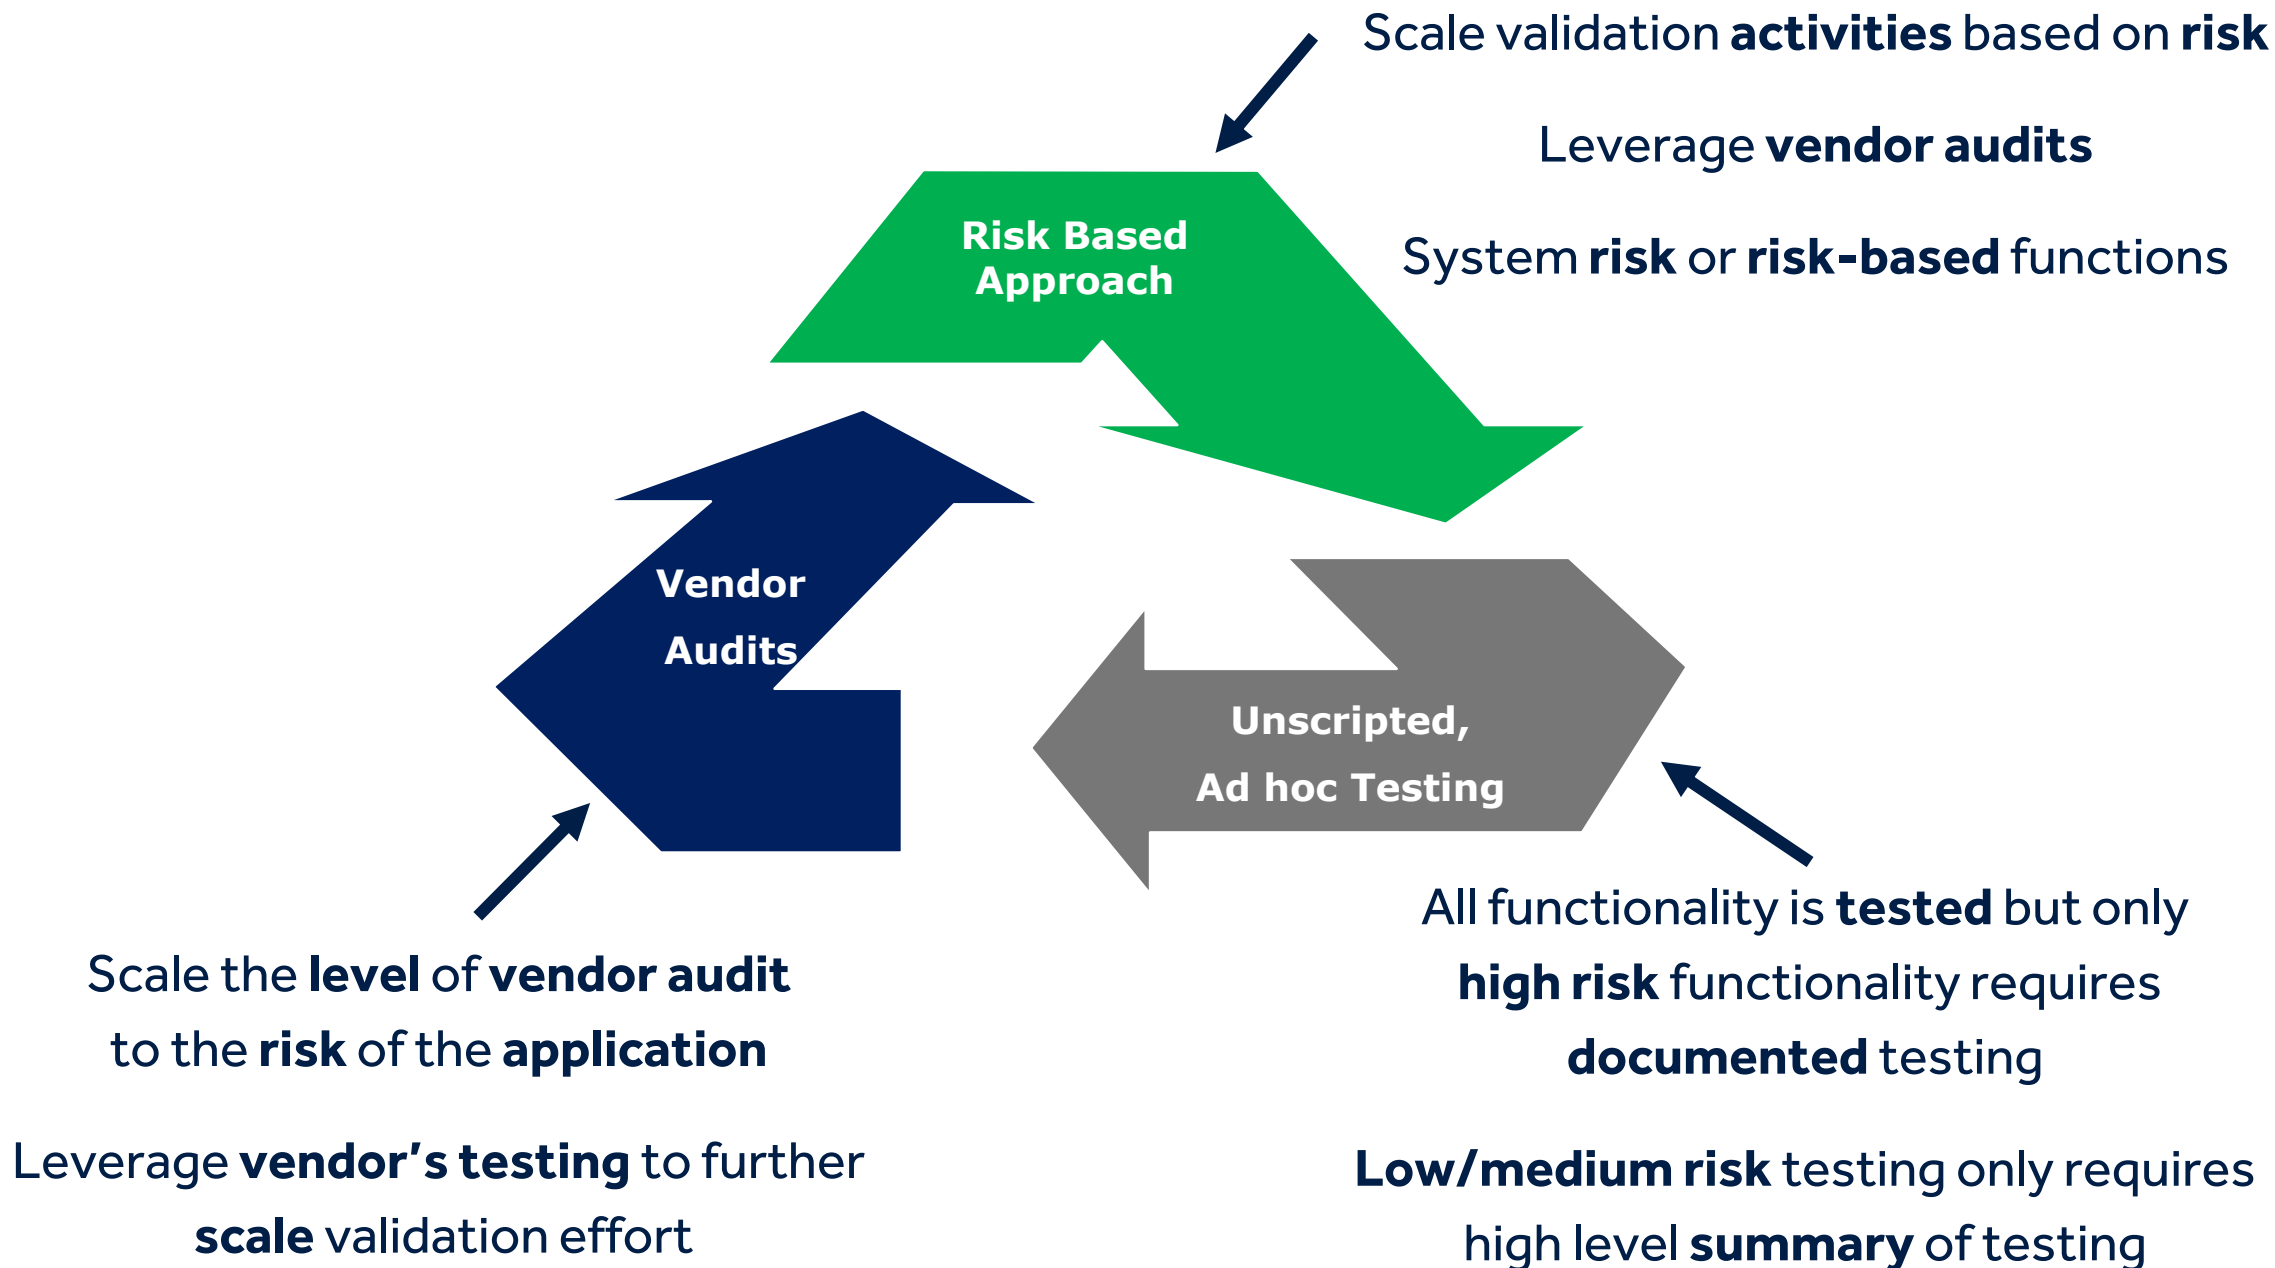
Scale validation activities based on risk

Leverage vendor audits

System risk or risk-based functions

Risk Based Approach

Vendor Audits

Unscripted, Ad hoc Testing

Scale the level of vendor audit to the risk of the application

Leverage vendor's testing to further scale validation effort

All functionality is tested but only high risk functionality requires documented testing

Low/medium risk testing only requires high level summary of testing